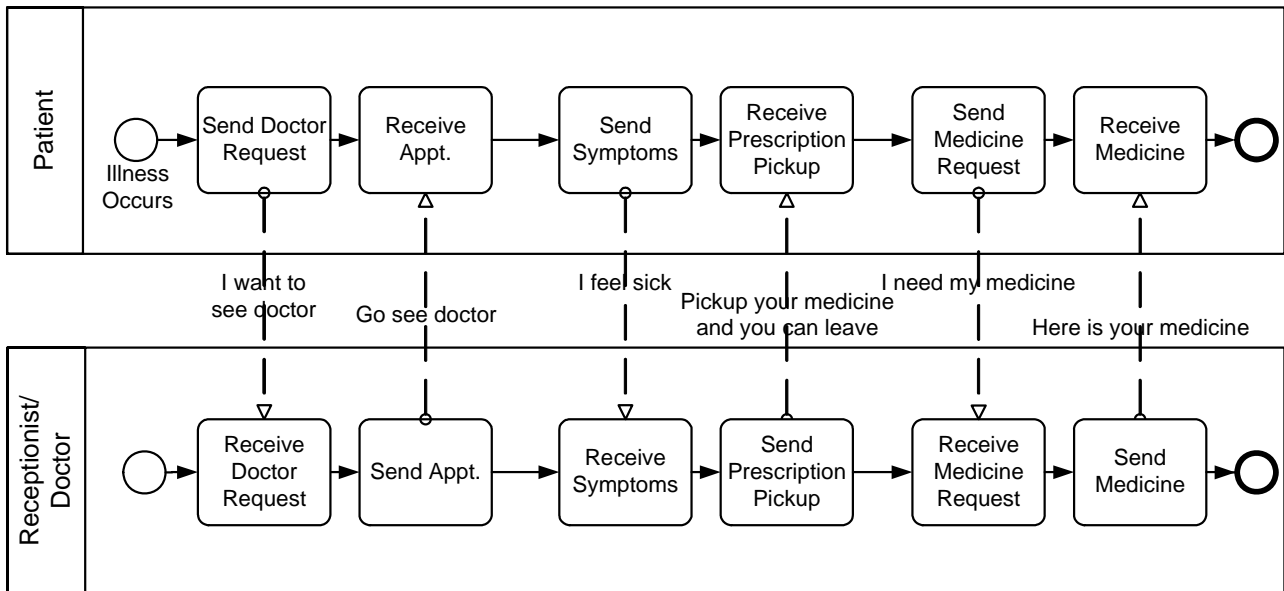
Patient

Illness Occurs

Send Doctor Request

Receive Appt.

Send Symptoms

Receive Prescription Pickup

Send Medicine Request

Receive Medicine

I want to see doctor

Go see doctor

I feel sick

Pickup your medicine and you can leave

I need my medicine

Here is your medicine

Receptionist/ Doctor

Receive Doctor Request

Send Appt.

Receive Symptoms

Send Prescription Pickup

Receive Medicine Request

Send Medicine